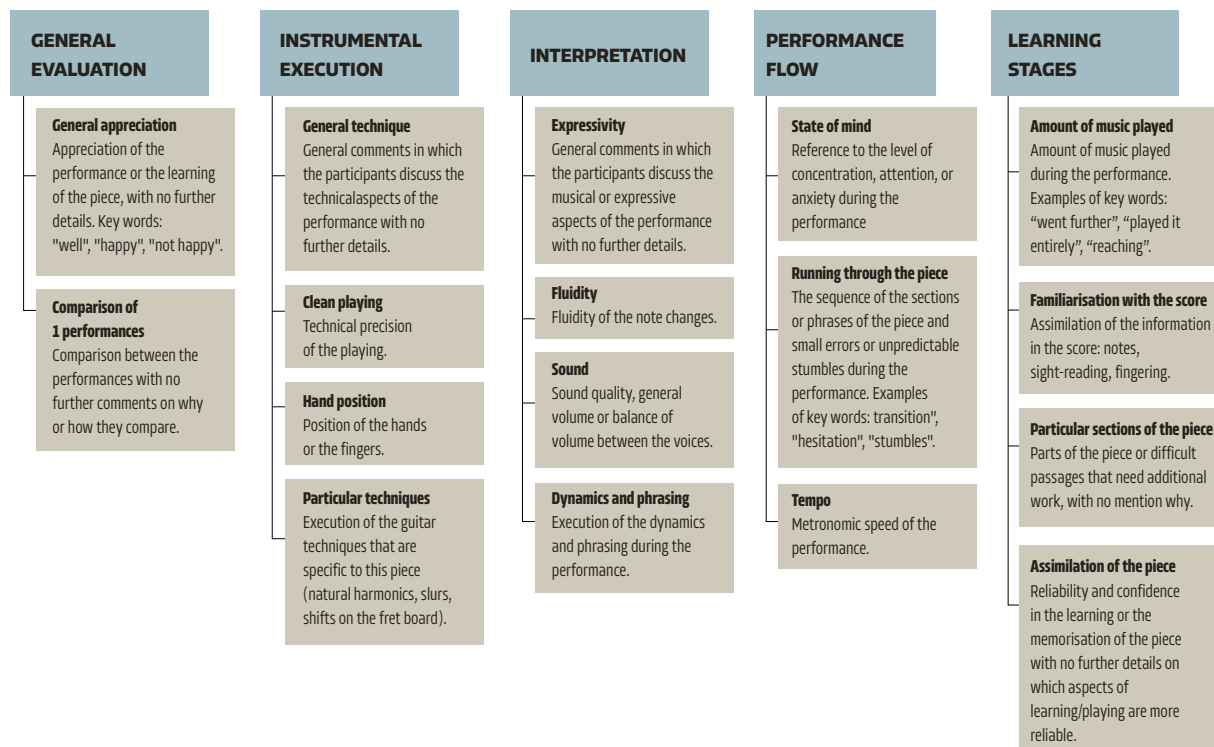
GENERAL EVALUATION

General appreciation
Appreciation of the performance or the learning of the piece, with no further details. Key words: "well", "happy", "not happy".

Comparison of 1 performances
Comparison between the performances with no further comments on why or how they compare.

INSTRUMENTAL EXECUTION

General technique
General comments in which the participants discuss the technicalaspects of the performance with no further details.

Clean playing
Technical precision of the playing.

Hand position
Position of the hands or the fingers.

Particular techniques
Execution of the guitar techniques that are specific to this piece (natural harmonics, slurs, shifts on the fret board).

INTERPRETATION

Expressivity
General comments in which the participants discuss the musical or expressive aspects of the performance with no further details.

Fluidity
Fluidity of the note changes.

Sound
Sound quality, general volume or balance of volume between the voices.

Dynamics and phrasing
Execution of the dynamics and phrasing during the performance.

PERFORMANCE FLOW

State of mind
Reference to the level of concentration, attention, or anxiety during the performance

Running through the piece
The sequence of the sections or phrases of the piece and small errors or unpredictable stumbles during the performance. Examples of key words: transition", "hesitation", "stumbles".

Tempo
Metronomic speed of the performance.

LEARNING STAGES

Amount of music played
Amount of music played during the performance. Examples of key words: “went further”, “played it entirely”, “reaching”.

Familiarisation with the score
Assimilation of the information in the score: notes, sight-reading, fingering.

Particular sections of the piece
Parts of the piece or difficult passages that need additional work, with no mention why.

Assimilation of the piece
Reliability and confidence in the learning or the memorisation of the piece with no further details on which aspects of learning/playing are more reliable.